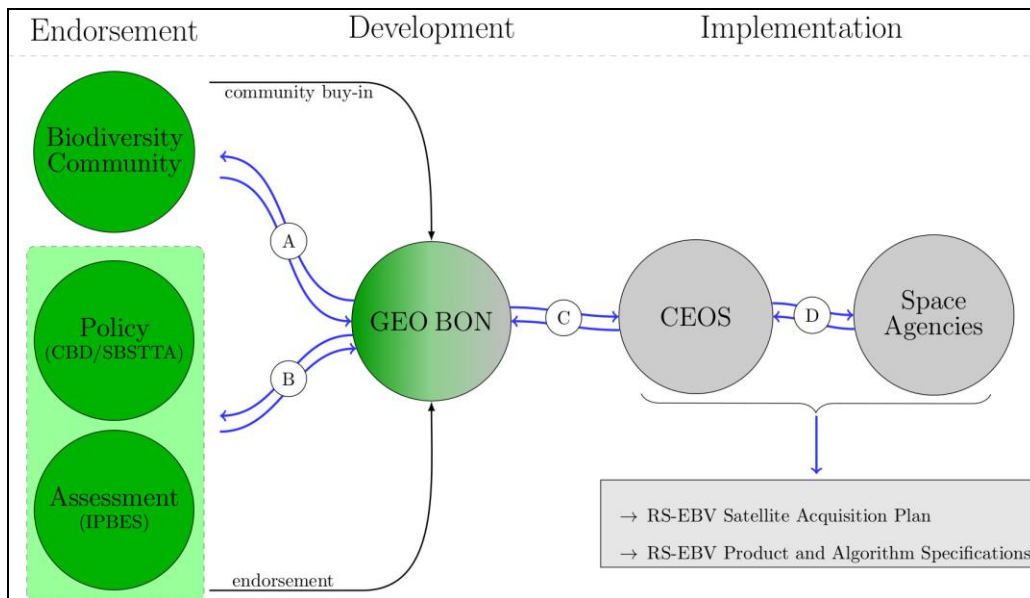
Endorsement

Development

Implementation

community buy-in

Biodiversity Community

A

Policy (CBD/SBSTTA)

B

Assessment (IPBES)

GEO BON

C

CEOS

D

Space Agencies

endorsement

→ RS-EBV Satellite Acquisition Plan

→ RS-EBV Product and Algorithm Specifications